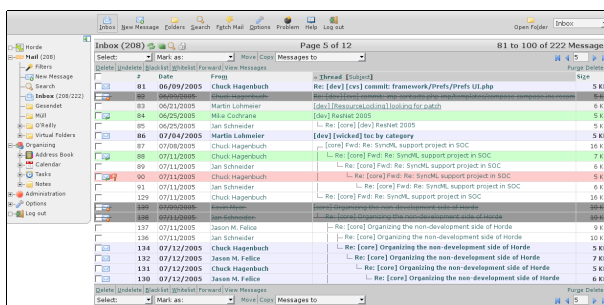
Inbox New Message Folders Search Fetch Mail Options Problem Help Log out

Open Folder Inbox

Horde
Mail (208)
Filters
New Message
Search
Inbox (208/222)
Gesendet
Müll
O'Reilly
Virtual Folders
Organizing
Address Book
Calendar
Tasks
Notes
Administration
Options
Log out

Inbox (208)

Page 5 of 12

81 to 100 of 222 Message

Select: Mark as: Move Copy Messages to

Delete Undelete Blacklist Whitelist Forward View Messages

Purge Delete

| | # | Date | From | Thread [Subject] | Size |
|---|---|---|---|---|---|
| | 81 | 06/09/2005 | Chuck Hagenbuch | Re: [dev] [cvs] commit: framework/Prefs/Prefs UI.php | 5 K |
| | 82 | 06/09/2005 | Chuck Hagenbuch | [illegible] | 5 K |
| | 83 | 06/21/2005 | Martin Lohmeier | [dev] [ResourceLocking] looking for patch | 6 K |
| | 84 | 06/25/2005 | Mike Cochrane | [dev] ResNet 2005 | 5 K |
| | 85 | 06/25/2005 | Jan Schneider | Re: [core] [dev] ResNet 2005 | 5 K |
| | 86 | 07/04/2005 | Martin Lohmeier | [dev] [wicked] toc by category | 5 K |
| | 87 | 07/08/2005 | Chuck Hagenbuch | [core] Fwd: Re: SyncML support project in SOC | 16 K |
| | 88 | 07/11/2005 | Chuck Hagenbuch | Re: [core] Fwd: Re: SyncML support project in SOC | 7 K |
| | 89 | 07/11/2005 | Jan Schneider | Re: [core] Fwd: Re: SyncML support project in SOC | 6 K |
| | 90 | 07/11/2005 | Chuck Hagenbuch | Re: [core] Fwd: Re: SyncML support project in SOC | 6 K |
| | 91 | 07/11/2005 | Jan Schneider | Re: [core] Fwd: Re: SyncML support project in SOC | 6 K |
| | 129 | 07/11/2005 | Chuck Hagenbuch | Re: [core] Fwd: Re: SyncML support project in SOC | 5 K |
| | 135 | 07/09/2005 | Kevin Myer | [core] Organizing the non-development side of Horde | 10 K |
| | 138 | 07/11/2005 | Jan Schneider | Re: [core] Organizing the non-development side of Horde | 10 K |
| | 137 | 07/11/2005 | Jason M. Felice | Re: [core] Organizing the non-development side of Horde | 9 K |
| | 136 | 07/11/2005 | Jan Schneider | Re: [core] Organizing the non-development side of Horde | 10 K |
| | 134 | 07/12/2005 | Chuck Hagenbuch | Re: [core] Organizing the non-development side of Horde | 5 K |
| | 132 | 07/12/2005 | Jason M. Felice | Re: [core] Organizing the non-development side of Horde | 7 K |
| | 131 | 07/12/2005 | Chuck Hagenbuch | Re: [core] Organizing the non-development side of Horde | 5 K |
| | 133 | 07/12/2005 | Jason M. Felice | Re: [core] Organizing the non-development side of Horde | 6 K |

Delete Undelete Blacklist Whitelist Forward View Messages

Purge Delete

Select: Mark as: Move Copy Messages to